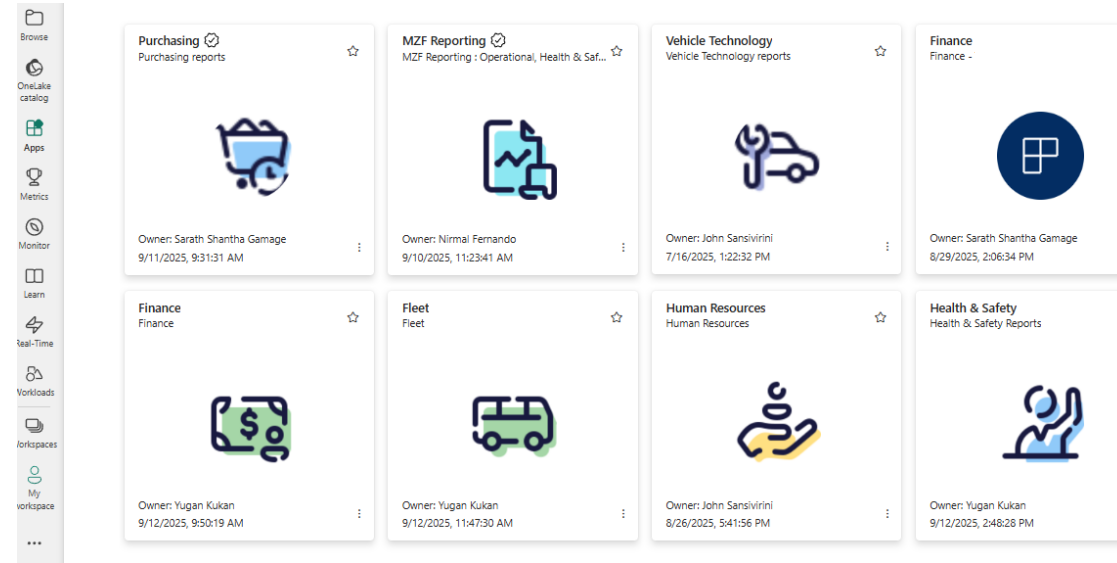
Browse

OneLake catalog

Apps

Metrics

Monitor

Learn

Real-Time

Workloads

Workspaces

My workspace

...

Purchasing
Purchasing reports
Owner: Sarath Shantha Gamage
9/11/2025, 9:31:31 AM

MZF Reporting
MZF Reporting : Operational, Health & Saf...
Owner: Nirmal Fernando
9/10/2025, 11:23:41 AM

Vehicle Technology
Vehicle Technology reports
Owner: John Sansivirini
7/16/2025, 1:22:32 PM

Finance
Finance -
Owner: Sarath Shantha Gamage
8/29/2025, 2:06:34 PM

Finance
Finance
Owner: Yugan Kukan
9/12/2025, 9:50:19 AM

Fleet
Fleet
Owner: Yugan Kukan
9/12/2025, 11:47:30 AM

Human Resources
Human Resources
Owner: John Sansivirini
8/26/2025, 5:41:56 PM

Health & Safety
Health & Safety Reports
Owner: Yugan Kukan
9/12/2025, 2:48:28 PM